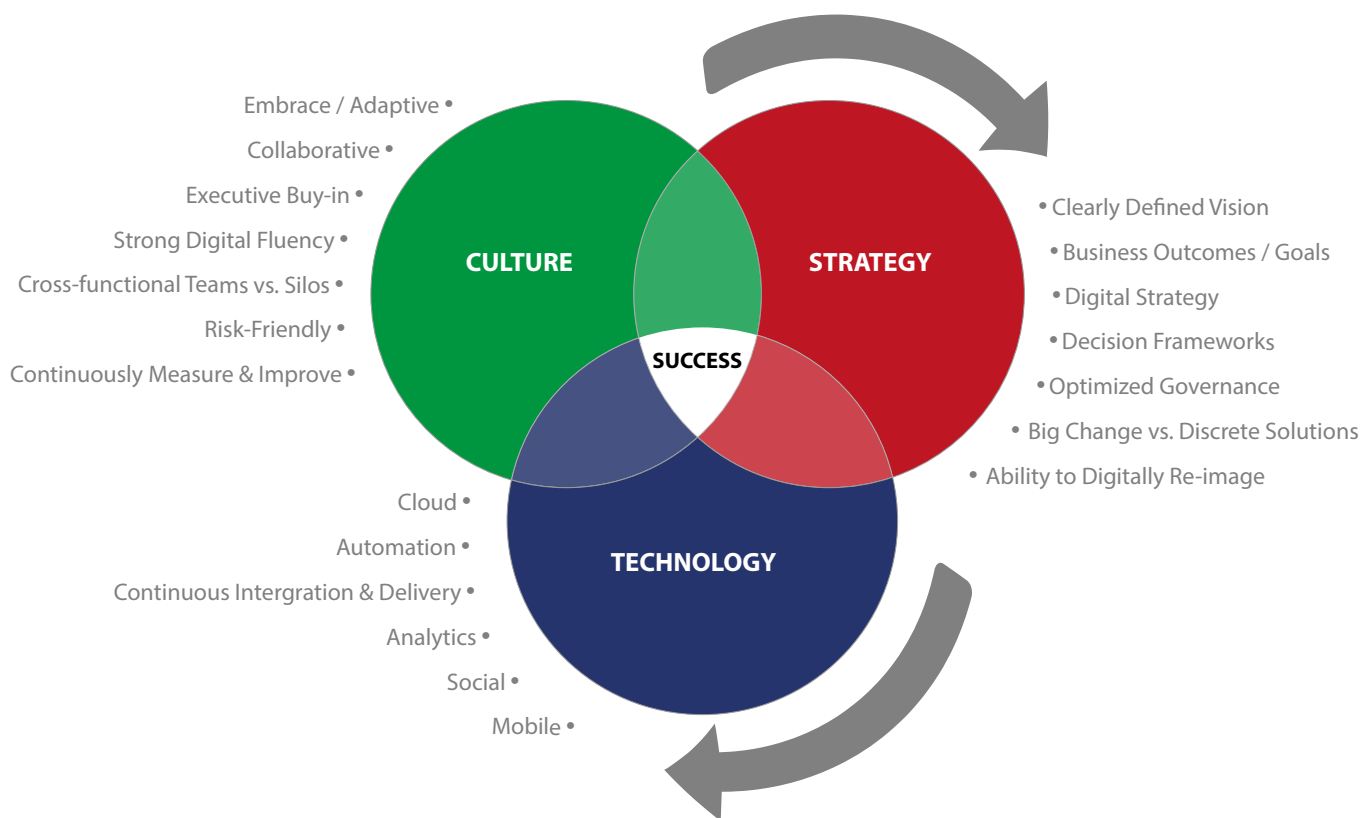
Embrace / Adaptive •
Collaborative •
Executive Buy-in •
Strong Digital Fluency •
Cross-functional Teams vs. Silos •
Risk-Friendly •
Continuously Measure & Improve •

CULTURE

STRATEGY

SUCCESS

• Clearly Defined Vision
• Business Outcomes / Goals
• Digital Strategy
• Decision Frameworks
• Optimized Governance
• Big Change vs. Discrete Solutions
• Ability to Digitally Re-image

TECHNOLOGY

Cloud •
Automation •
Continuous Intergration & Delivery •
Analytics •
Social •
Mobile •